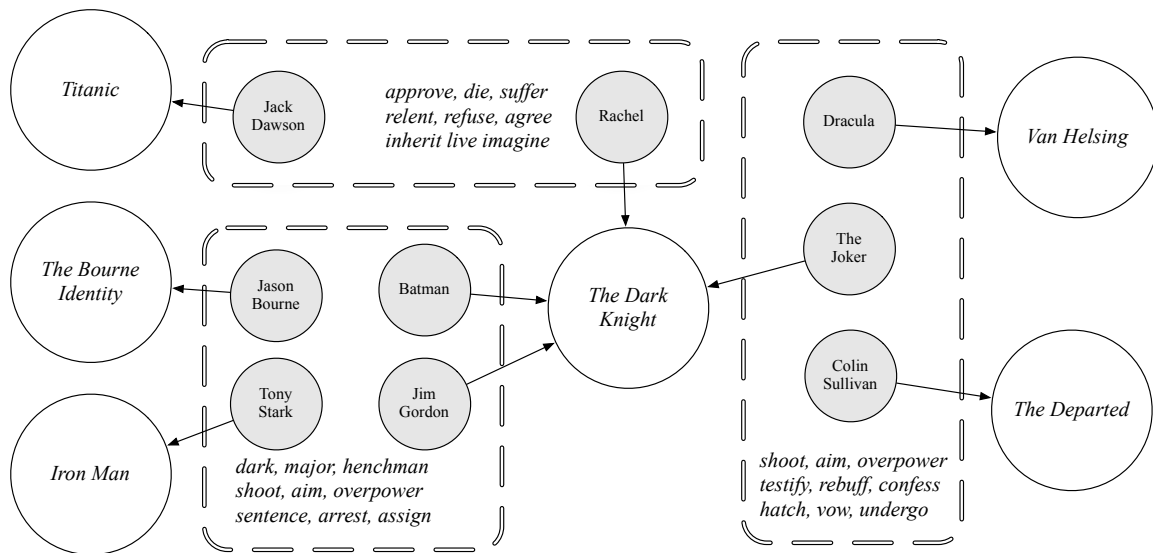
Titanic

Jack Dawson

approve, die, suffer
relent, refuse, agree
inherit live imagine

Rachel

Dracula

Van Helsing

The Bourne Identity

Jason Bourne

Batman

The Dark Knight

The Joker

Tony Stark

Jim Gordon

Colin Sullivan

The Departed

Iron Man

dark, major, henchman
shoot, aim, overpower
sentence, arrest, assign

shoot, aim, overpower
testify, rebuff, confess
hatch, vow, undergo